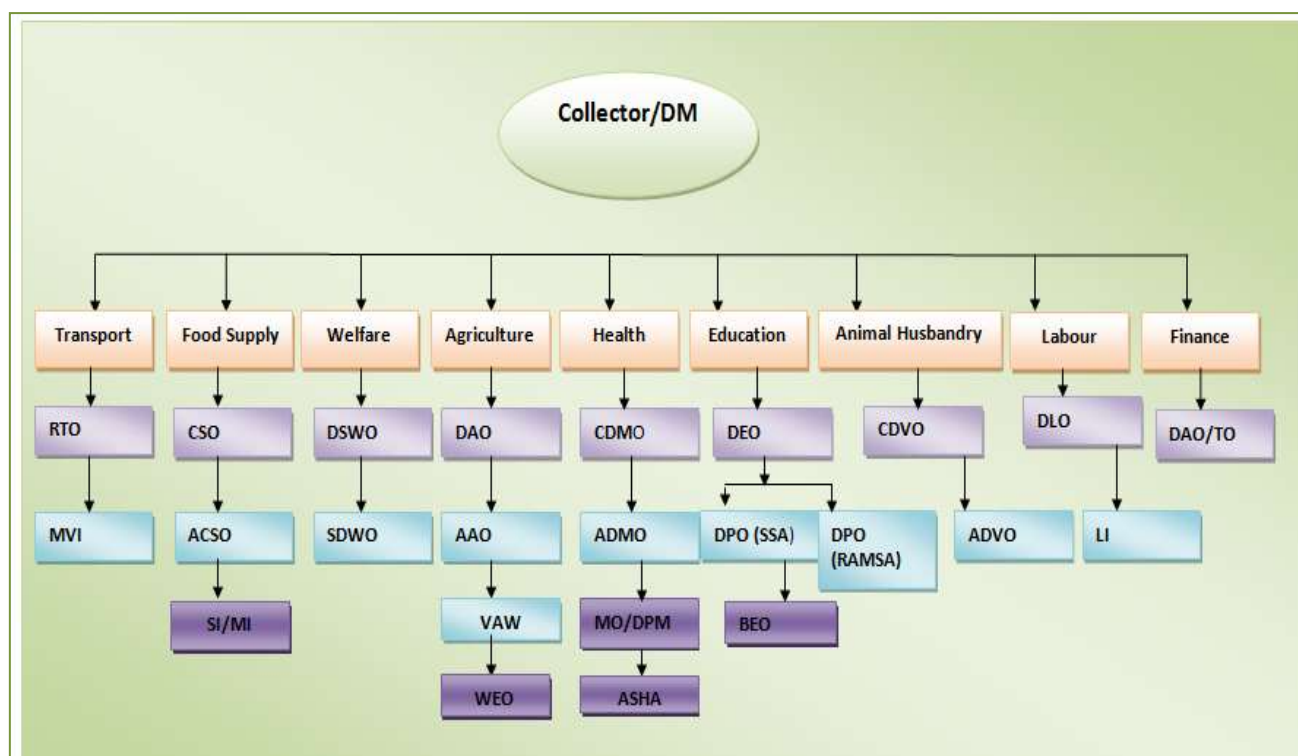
Collector/DM

Transport
RTO
MVI

Food Supply
CSO
ACSO
SI/MI

Welfare
DSWO
SDWO

Agriculture
DAO
AAO
VAW
WEO

Health
CDMO
ADMO
MO/DPM
ASHA

Education
DEO
DPO (SSA)
BEO
DPO (RAMSA)

Animal Husbandry
CDVO
ADVO

Labour
DLO
LI

Finance
DAO/TO